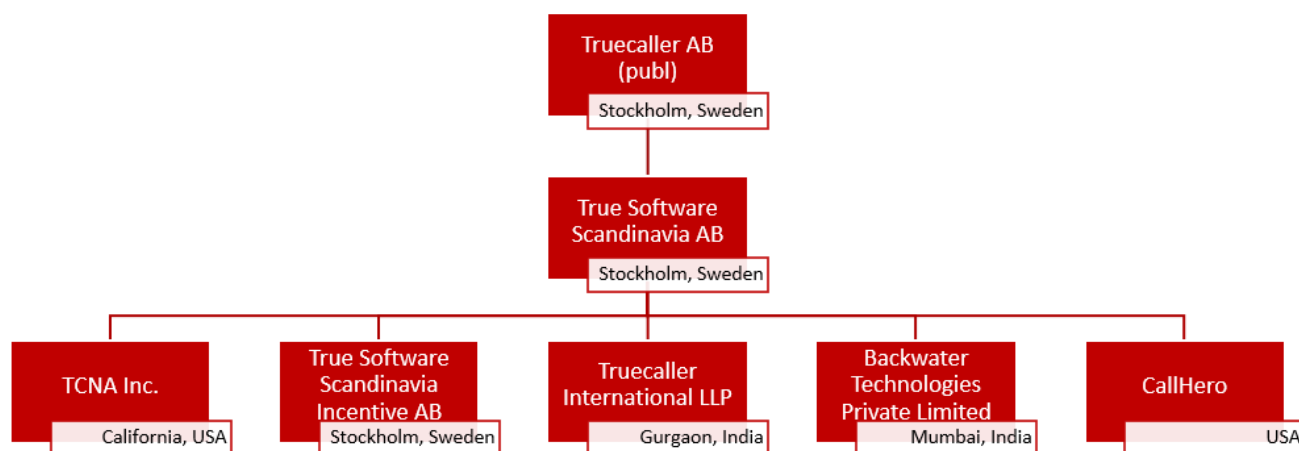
Truecaller AB (publ)
Stockholm, Sweden

True Software Scandinavia AB
Stockholm, Sweden

TCNA Inc.
California, USA

True Software Scandinavia Incentive AB
Stockholm, Sweden

Truecaller International LLP
Gurgaon, India

Backwater Technologies Private Limited
Mumbai, India

CallHero
USA